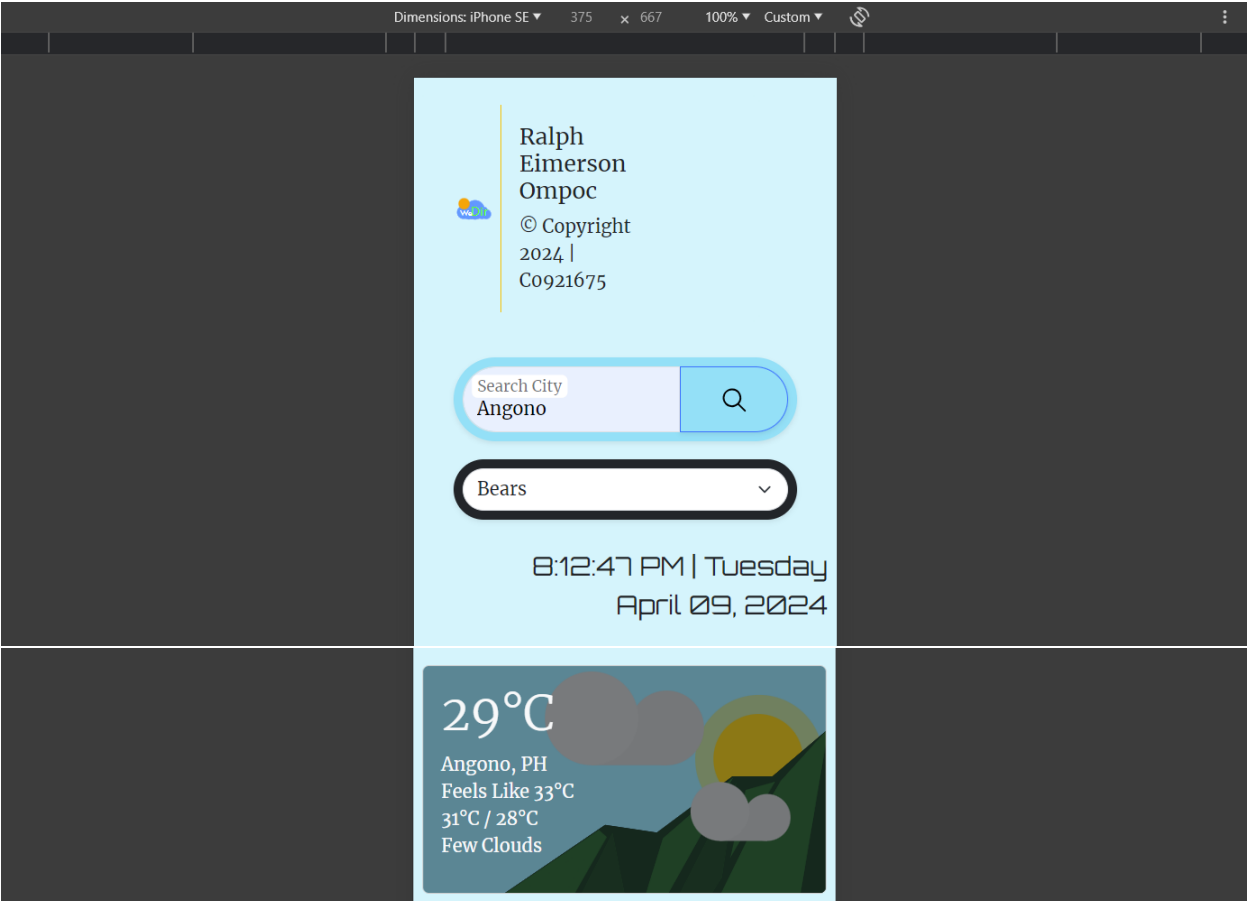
Dimensions: iPhone SE ▾ 375 × 667 100% ▾ Custom ▾

weDir

Ralph Eimerson Ompoc

© Copyright 2024 | C0921675

Search City
Angono

Bears

8:12:47 PM | Tuesday
April 09, 2024

29°C
Angono, PH
Feels Like 33°C
31°C / 28°C
Few Clouds